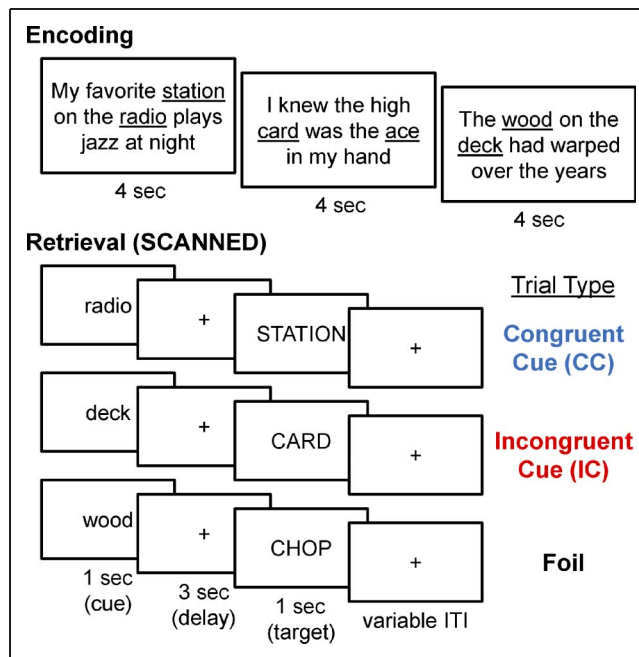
Encoding

My favorite station on the radio plays jazz at night

4 sec

I knew the high card was the ace in my hand

4 sec

The wood on the deck had warped over the years

4 sec

Retrieval (SCANNED)

Trial Type

radio

+

STATION

+

Congruent Cue (CC)

deck

+

CARD

+

Incongruent Cue (IC)

wood

+

CHOP

+

Foil

1 sec (cue)

3 sec (delay)

1 sec (target)

variable ITI